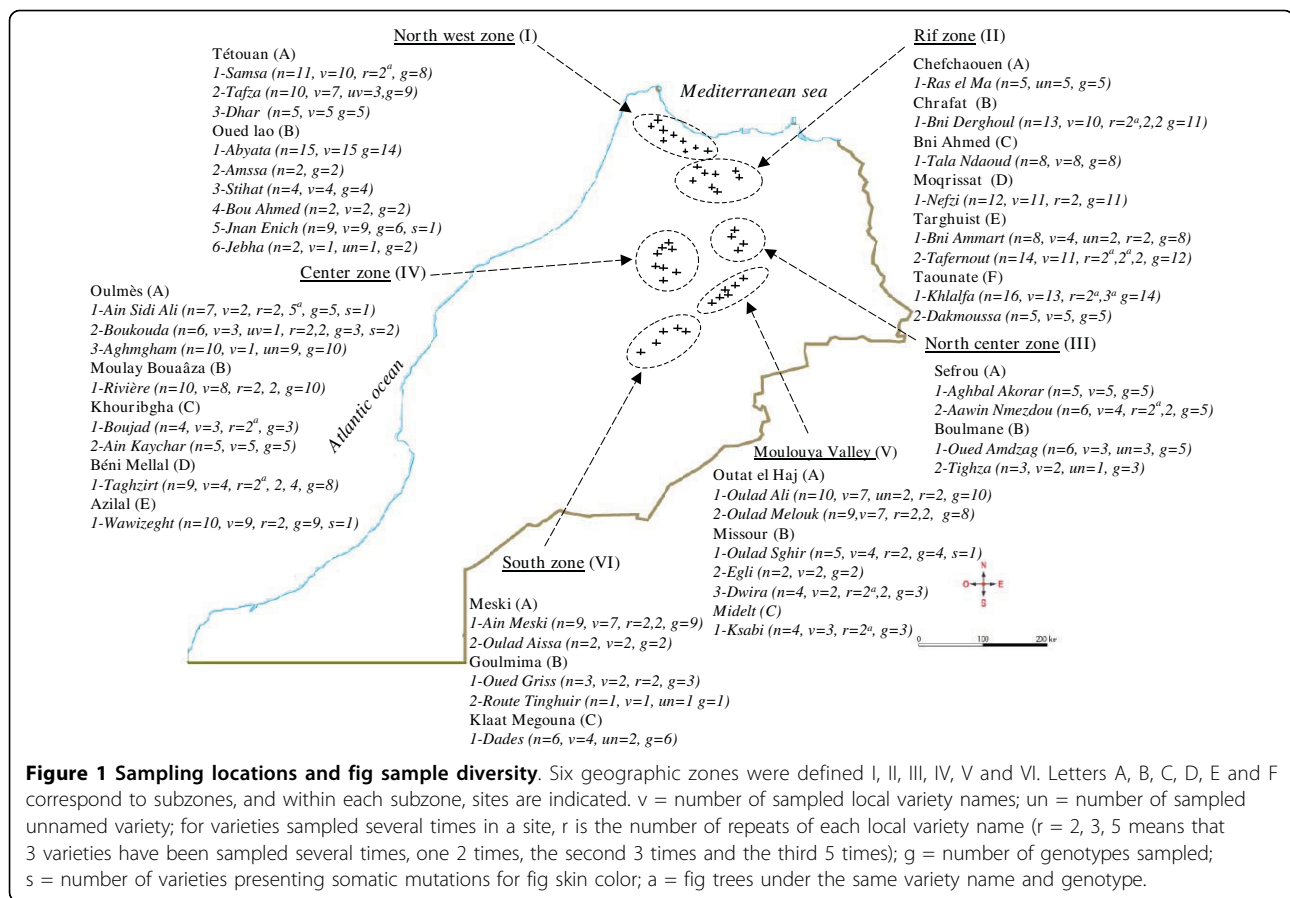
North west zone (I)

Tétouan (A)
1-Samsa (n=11, v=10, r=2$^a$, g=8)
2-Tafza (n=10, v=7, uv=3,g=9)
3-Dhar (n=5, v=5 g=5)
Oued lao (B)
1-Abyata (n=15, v=15 g=14)
2-Amssa (n=2, g=2)
3-Stihat (n=4, v=4, g=4)
4-Bou Ahmed (n=2, v=2, g=2)
5-Jnan Enich (n=9, v=9, g=6, s=1)
6-Jebha (n=2, v=1, un=1, g=2)

Mediterranean sea

Rif zone (II)

Chefchaouen (A)
1-Ras el Ma (n=5, un=5, g=5)
Chrafat (B)
1-Bni Derghoul (n=13, v=10, r=2$^a$,2,2 g=11)
Bni Ahmed (C)
1-Tala Ndaoud (n=8, v=8, g=8)
Moqrissat (D)
1-Nefzi (n=12, v=11, r=2, g=11)
Targhuist (E)
1-Bni Ammart (n=8, v=4, un=2, r=2, g=8)
2-Tafernout (n=14, v=11, r=2$^a$,2$^a$,2, g=12)
Taounate (F)
1-Khlalfa (n=16, v=13, r=2$^a$,3$^a$ g=14)
2-Dakmoussa (n=5, v=5, g=5)

Center zone (IV)

Oulmès (A)
1-Ain Sidi Ali (n=7, v=2, r=2, 5$^a$, g=5, s=1)
2-Boukouda (n=6, v=3, uv=1, r=2,2, g=3, s=2)
3-Aghmgham (n=10, v=1, un=9, g=10)
Moulay Bouaâza (B)
1-Rivière (n=10, v=8, r=2, 2, g=10)
Khouribgha (C)
1-Boujad (n=4, v=3, r=2$^a$, g=3)
2-Ain Kaychar (n=5, v=5, g=5)
Béni Mellal (D)
1-Taghzirt (n=9, v=4, r=2$^a$, 2, 4, g=8)
Azilal (E)
1-Wawizeght (n=10, v=9, r=2, g=9, s=1)

Atlantic ocean

North center zone (III)

Sefrou (A)
1-Aghbal Akorar (n=5, v=5, g=5)
2-Aawin Nmezdou (n=6, v=4, r=2$^a$,2, g=5)
Boulmane (B)
1-Oued Amdzag (n=6, v=3, un=3, g=5)
2-Tighza (n=3, v=2, un=1, g=3)

Moulouya Valley (V)

Outat el Haj (A)
1-Oulad Ali (n=10, v=7, un=2, r=2, g=10)
2-Oulad Melouk (n=9,v=7, r=2,2, g=8)
Missour (B)
1-Oulad Sghir (n=5, v=4, r=2, g=4, s=1)
2-Egli (n=2, v=2, g=2)
3-Dwira (n=4, v=2, r=2$^a$,2, g=3)
Midelt (C)
1-Ksabi (n=4, v=3, r=2$^a$, g=3)

N
O E
S

0 100 200 km

South zone (VI)

Meski (A)
1-Ain Meski (n=9, v=7, r=2,2, g=9)
2-Oulad Aissa (n=2, v=2, g=2)
Goulmima (B)
1-Oued Griss (n=3, v=2, r=2, g=3)
2-Route Tinghuir (n=1, v=1, un=1 g=1)
Klaat Megouna (C)
1-Dades (n=6, v=4, un=2, g=6)

Figure 1 Sampling locations and fig sample diversity. Six geographic zones were defined I, II, III, IV, V and VI. Letters A, B, C, D, E and F correspond to subzones, and within each subzone, sites are indicated. v = number of sampled local variety names; un = number of sampled unnamed variety; for varieties sampled several times in a site, r is the number of repeats of each local variety name (r = 2, 3, 5 means that 3 varieties have been sampled several times, one 2 times, the second 3 times and the third 5 times); g = number of genotypes sampled; s = number of varieties presenting somatic mutations for fig skin color; a = fig trees under the same variety name and genotype.